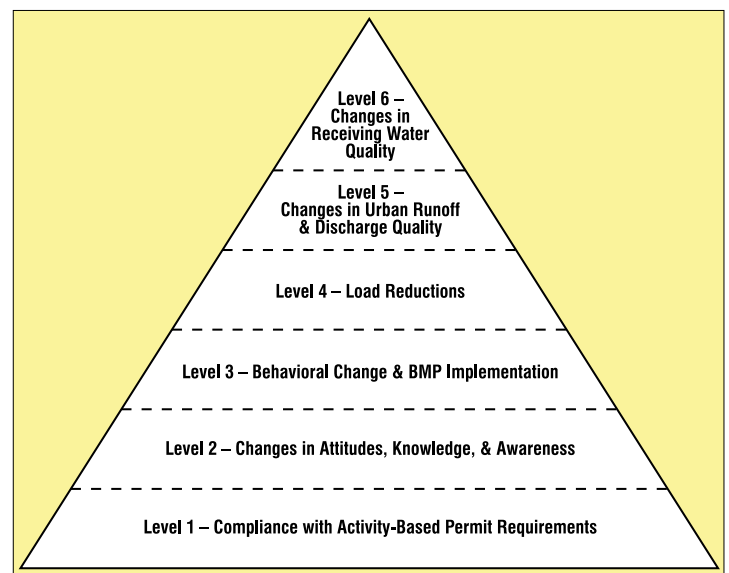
Level 6 – Changes in Receiving Water Quality

Level 5 – Changes in Urban Runoff & Discharge Quality

Level 4 – Load Reductions

Level 3 – Behavioral Change & BMP Implementation

Level 2 – Changes in Attitudes, Knowledge, & Awareness

Level 1 – Compliance with Activity-Based Permit Requirements